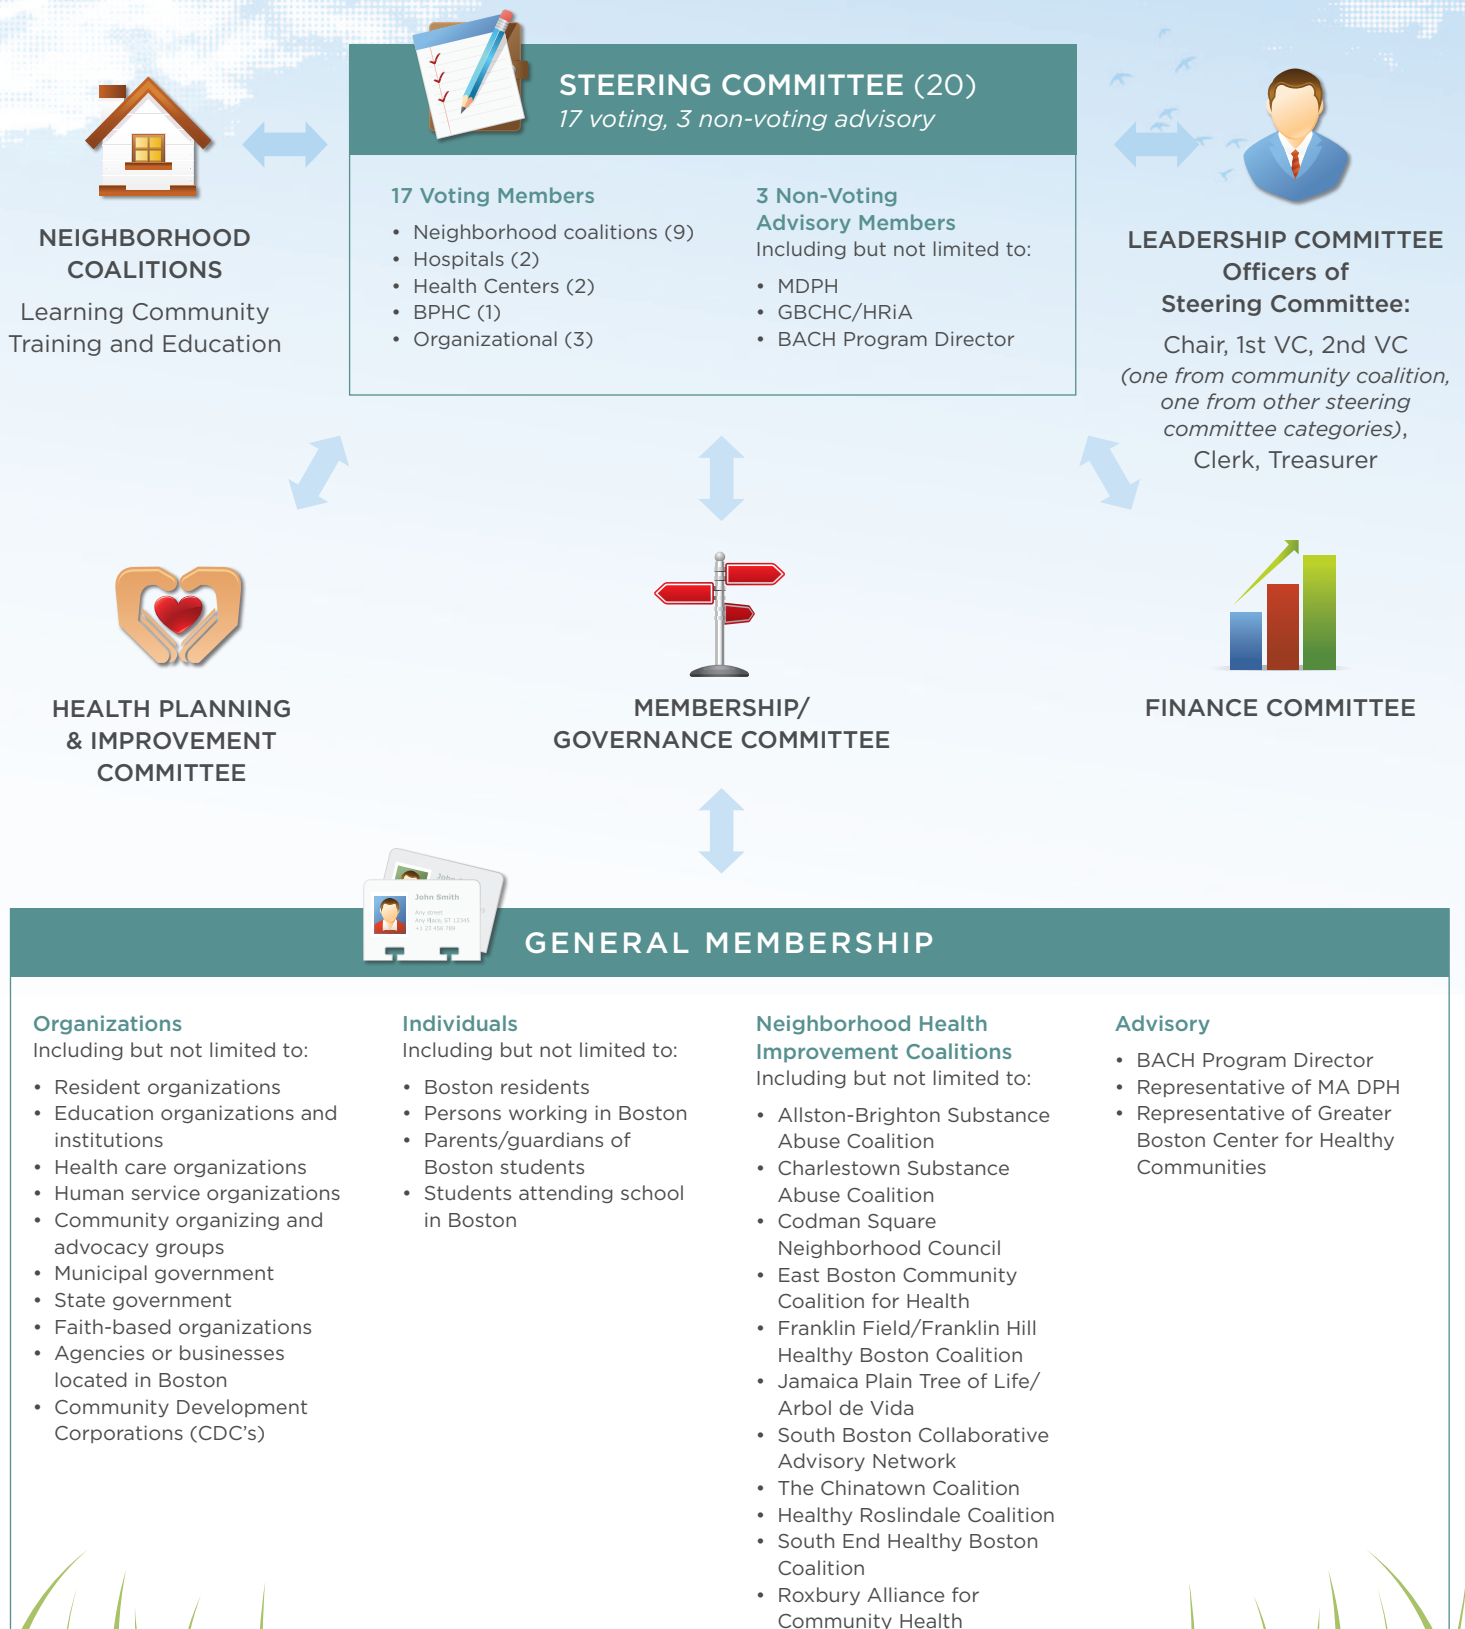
NEIGHBORHOOD COALITIONS

Learning Community Training and Education

STEERING COMMITTEE (20)
17 voting, 3 non-voting advisory

17 Voting Members
• Neighborhood coalitions (9)
• Hospitals (2)
• Health Centers (2)
• BPHC (1)
• Organizational (3)

3 Non-Voting Advisory Members
Including but not limited to:
• MDPH
• GBCHC/HRiA
• BACH Program Director

LEADERSHIP COMMITTEE
Officers of Steering Committee:

Chair, 1st VC, 2nd VC
(one from community coalition, one from other steering committee categories),
Clerk, Treasurer

HEALTH PLANNING & IMPROVEMENT COMMITTEE

MEMBERSHIP/ GOVERNANCE COMMITTEE

FINANCE COMMITTEE

John Smith

GENERAL MEMBERSHIP

Organizations
Including but not limited to:
• Resident organizations
• Education organizations and institutions
• Health care organizations
• Human service organizations
• Community organizing and advocacy groups
• Municipal government
• State government
• Faith-based organizations
• Agencies or businesses located in Boston
• Community Development Corporations (CDC's)

Individuals
Including but not limited to:
• Boston residents
• Persons working in Boston
• Parents/guardians of Boston students
• Students attending school in Boston

Neighborhood Health Improvement Coalitions
Including but not limited to:
• Allston-Brighton Substance Abuse Coalition
• Charlestown Substance Abuse Coalition
• Codman Square Neighborhood Council
• East Boston Community Coalition for Health
• Franklin Field/Franklin Hill Healthy Boston Coalition
• Jamaica Plain Tree of Life/ Arbol de Vida
• South Boston Collaborative Advisory Network
• The Chinatown Coalition
• Healthy Roslindale Coalition
• South End Healthy Boston Coalition
• Roxbury Alliance for Community Health

Advisory
• BACH Program Director
• Representative of MA DPH
• Representative of Greater Boston Center for Healthy Communities